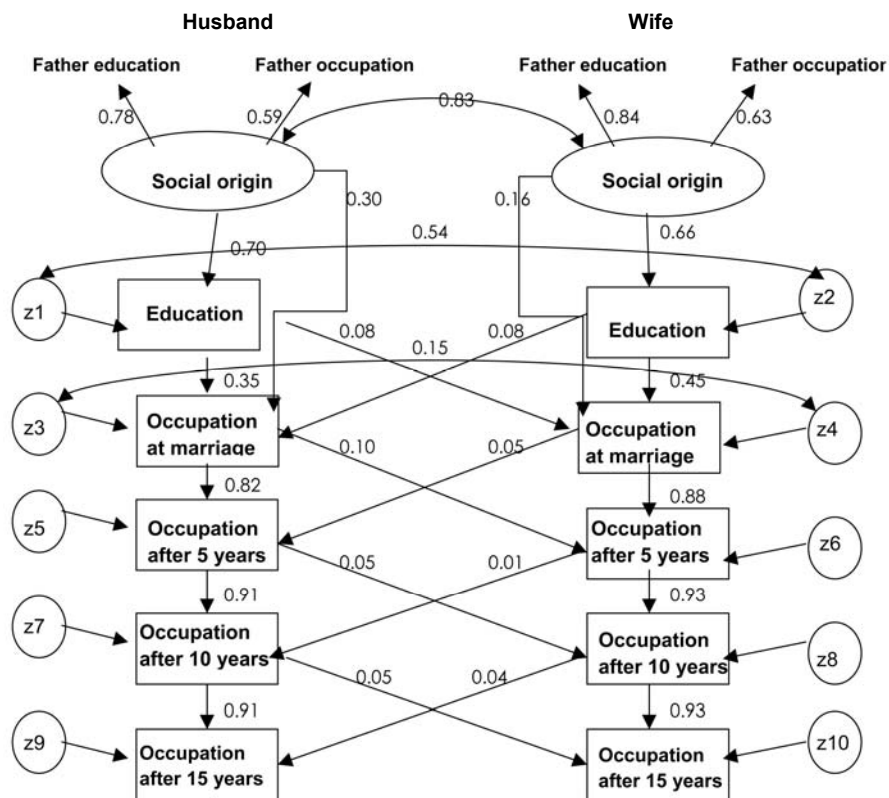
Husband

Wife

Father education

Father occupation

Father education

Father occupatior

0.78

0.59

0.83

0.84

0.63

Social origin

Social origin

0.30

0.16

0.70

0.54

0.66

z1

Education

z2

Education

0.08

0.08

0.15

0.35

0.45

z3

Occupation at marriage

Occupation at marriage

z4

0.10

0.05

0.82

0.88

z5

Occupation after 5 years

Occupation after 5 years

z6

0.05

0.01

0.91

0.93

z7

Occupation after 10 years

Occupation after 10 years

z8

0.05

0.04

0.91

0.93

z9

Occupation after 15 years

Occupation after 15 years

z10